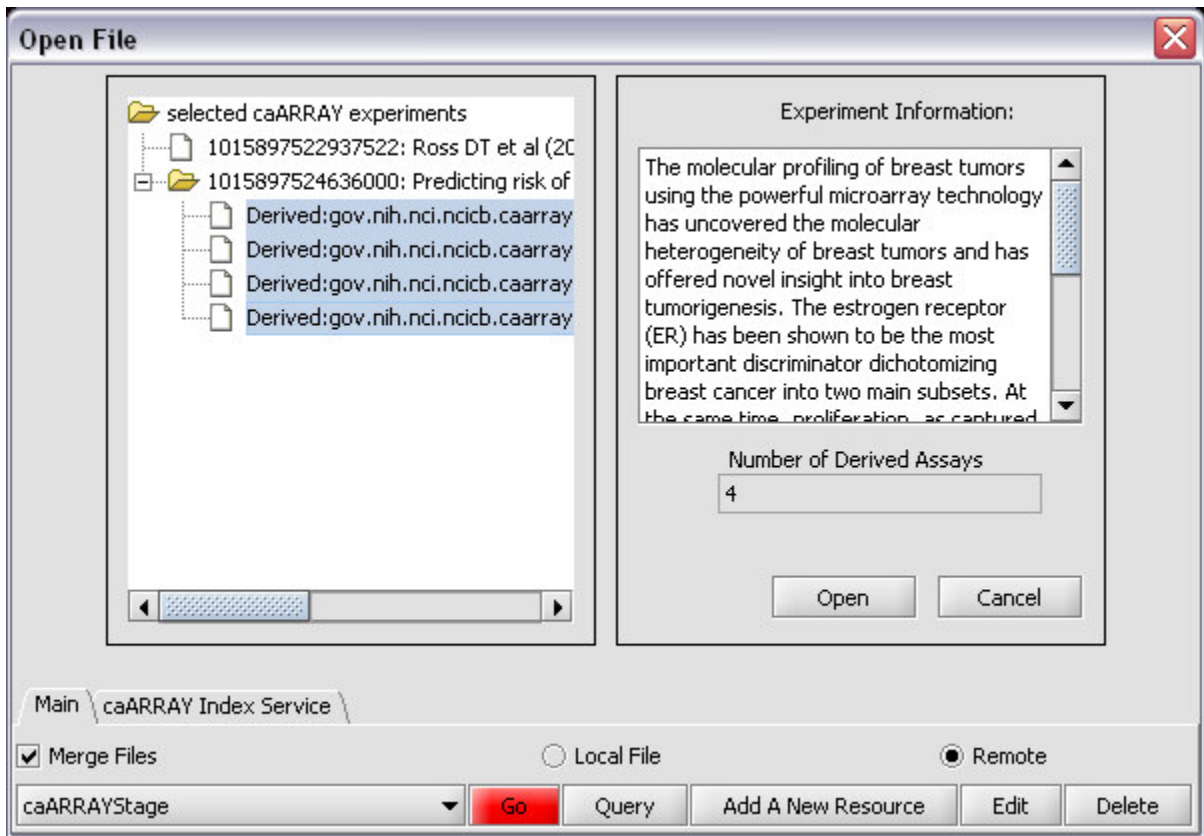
Open File

selected caARRAY experiments
1015897522937522: Ross DT et al (20
1015897524636000: Predicting risk of
Derived:gov.nih.nci.ncicb.caarray
Derived:gov.nih.nci.ncicb.caarray
Derived:gov.nih.nci.ncicb.caarray
Derived:gov.nih.nci.ncicb.caarray

Experiment Information:

The molecular profiling of breast tumors using the powerful microarray technology has uncovered the molecular heterogeneity of breast tumors and has offered novel insight into breast tumorigenesis. The estrogen receptor (ER) has been shown to be the most important discriminator dichotomizing breast cancer into two main subsets. At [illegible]

Number of Derived Assays
4

Open
Cancel

Main
caARRAY Index Service

Merge Files
Local File
Remote

caARRAYStage
Go
Query
Add A New Resource
Edit
Delete